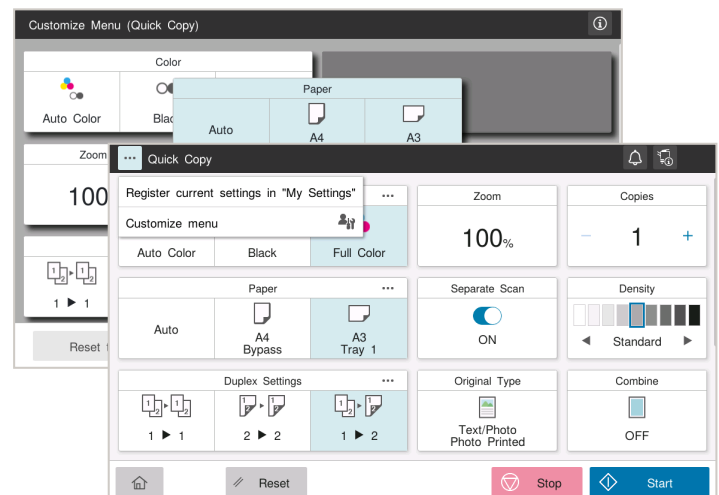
Customize Menu (Quick Copy)

Color

Auto Color

Blac

Paper

Auto

A4

A3

Zoom

100

1 ▶ 1

Reset

Quick Copy

Register current settings in "My Settings"

Customize menu

Auto Color

Black

Full Color

Zoom

100%

Copies

−

1

+

Paper

Auto

A4
Bypass

A3
Tray 1

Separate Scan

ON

Density

◀

Standard

▶

Duplex Settings

1 ▶ 1

2 ▶ 2

1 ▶ 2

Original Type

Text/Photo
Photo Printed

Combine

OFF

Reset

Stop

Start